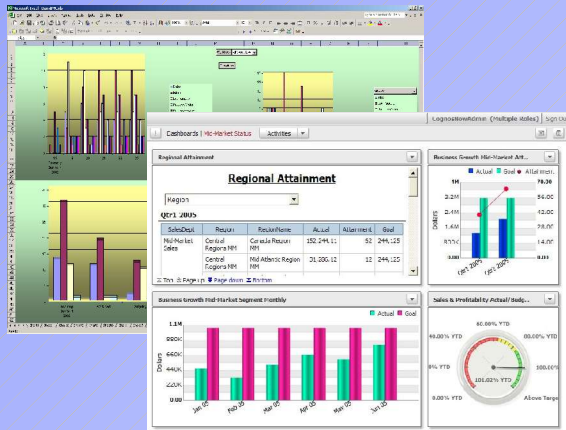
Cognos8NowAdmin (Multiple Roles) Sign Out

Dashboards | Mid-Market Status Activities

Regional Attainment

Regional Attainment

Region

Qtr1 2005

| SalesDept | Region | RegionName | Actual | Attainment | Goal |
|---|---|---|---|---|---|
| Mid-Market Sales | Central Regions MM | Canada Region MM | 152,244.11 | 62 | 244,125 |
| | Central Regions MM | Mid Atlantic Region MM | 31,300.12 | 12 | 244,125 |

Top Page up Page down Bottom

Business Growth Mid-Market Att...

Actual Goal Attainment

1M
2.2M
1.6M
1.1M
550K

Dollars

78.30
64.00
48.00
32.00
16.00

Qtr1 2005 Qtr2 2005

Business Growth Mid-Market Segment Monthly

Actual Goal

1.1M
880K
660K
440K
220K
0.00

Dollars

Jan 05 Feb 05 Mar 05 Apr 05 May 05 Jun 05

Sales & Profitability Actual/Budg...

60.00% YTD
40.00% YTD
0% YTD
100.00%
101.02% YTD
Above Target